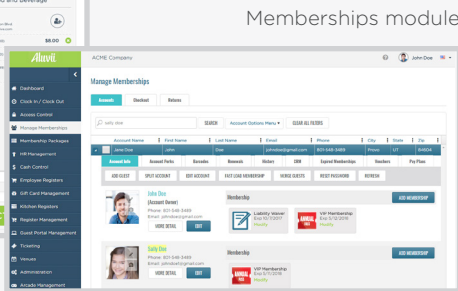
and Beverage

$8.00

Memberships module

Alavii

ACME Company

John Doe

Dashboard
Clock In / Clock Out
Access Control
Manage Memberships
Membership Packages
HR Management
Cash Control
Employee Registers
Gift Card Management
Kitchen Registers
Register Management
Guest Portal Management
Ticketing
Venues
Administration
Arcade Management

Manage Memberships

Accounts
Checkout
Returns

SEARCH
Account Options Menu
CLEAR ALL FILTERS

| Account Name | First Name | Last Name | Email | Phone | City | State | Zip |
|---|---|---|---|---|---|---|---|
| Jane Doe | John | Doe | johndoe@gmail.com | 801-548-3489 | Provo | UT | 84604 |

Account Info
Account Perks
Barcodes
Renewals
History
CRM
Expired Memberships
Members
Pay Plans

ADD GUEST
SPLIT ACCOUNT
EDIT ACCOUNT
VISIT LOAD MEMBERSHIP
MERGE GUESTS
RESET PASSWORD
REFRESH

John Doe
(Account Owner)
Phone: 801-548-3489
Email: johndoe@gmail.com
MORE DETAIL
EDIT

Membership
ADD MEMBERSHIP
Liability Waiver
Exp: 10/7/2017
Modify
VIP Membership
Exp: 5/12/2019
Modify

Sally Doe
Phone: 801-548-3489
Email: johndoe@gmail.com
MORE DETAIL
EDIT

Membership
ADD MEMBERSHIP
VIP Membership
Exp: 5/11/2018
Modify